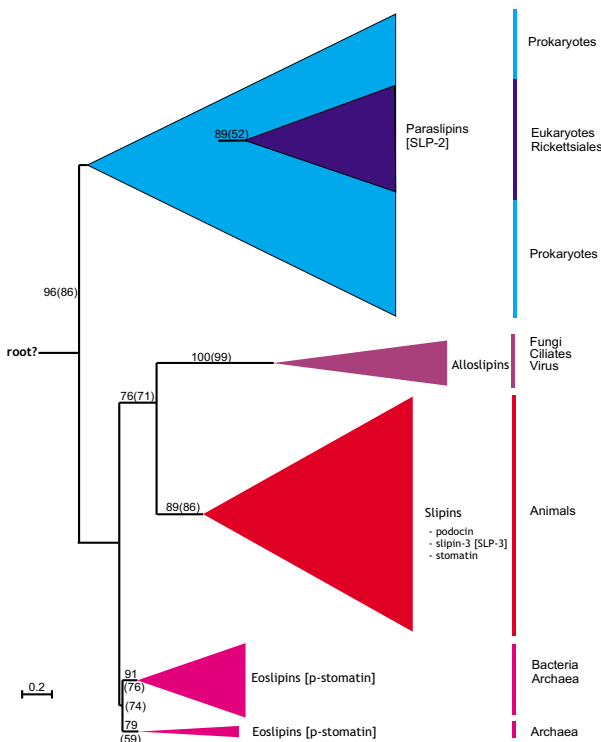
Prokaryotes

89(52)

Paraslipins [SLP-2]

Eukaryotes Rickettsiales

Prokaryotes

96(86)

root?

100(99)

Alloslipins

Fungi Ciliates Virus

76(71)

89(86)

Slipins
- podocin
- slipin-3 [SLP-3]
- stomatin

Animals

91 (76)

(74)

Eoslipins [p-stomatin]

Bacteria Archaea

0.2

79 (59)

Eoslipins [p-stomatin]

Archaea